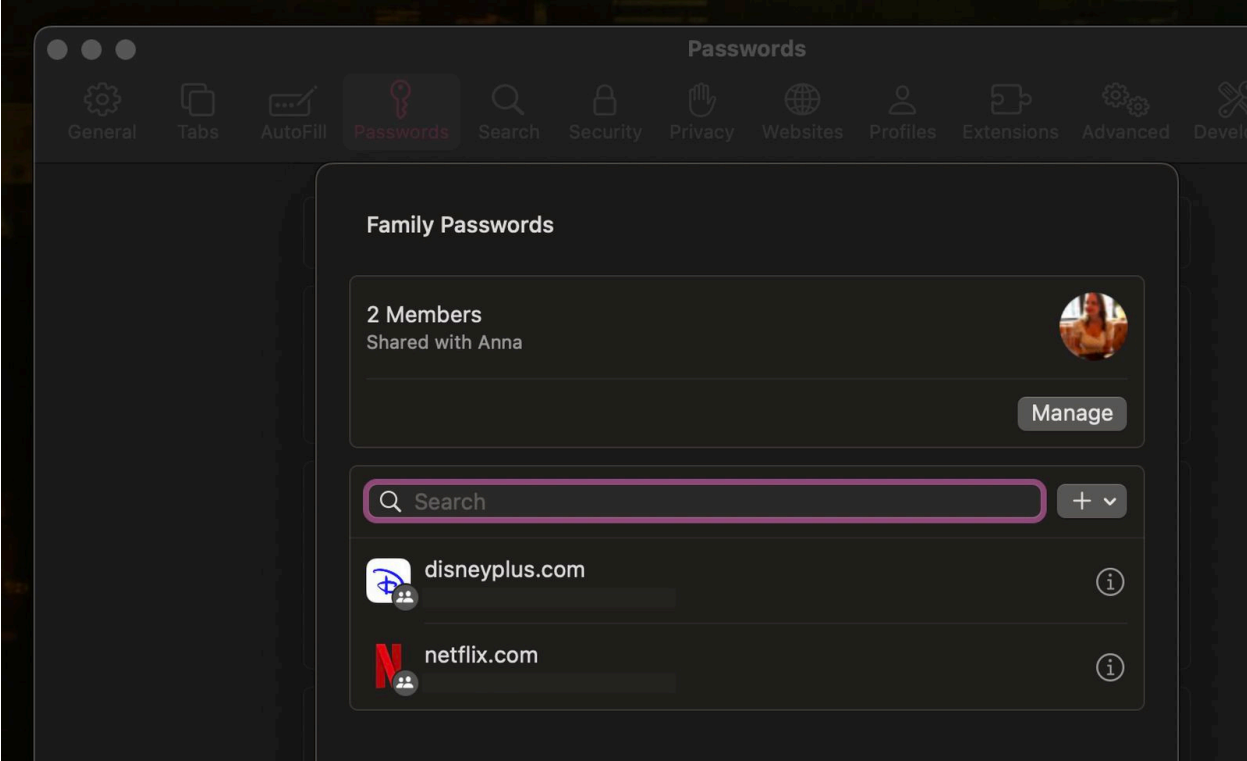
Passwords

General Tabs AutoFill Passwords Search Security Privacy Websites Profiles Extensions Advanced Devel

Family Passwords

2 Members
Shared with Anna

Manage

Search

disneyplus.com

netflix.com